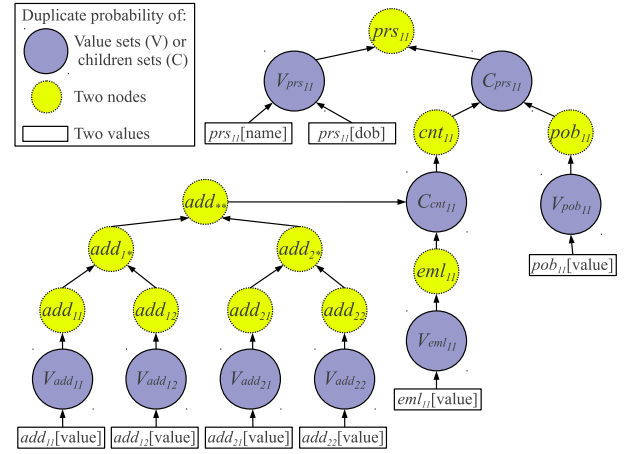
Duplicate probability of:
Value sets (V) or children sets (C)
Two nodes
Two values

$prs_{11}$

$V_{prs_{11}}$

$C_{prs_{11}}$

$prs_{11}$[name]

$prs_{11}$[dob]

$cnt_{11}$

$pob_{11}$

$add_{**}$

$C_{cnt_{11}}$

$V_{pob_{11}}$

$add_{1*}$

$add_{2*}$

$eml_{11}$

$pob_{11}$[value]

$add_{11}$

$add_{12}$

$add_{21}$

$add_{22}$

$V_{eml_{11}}$

$V_{add_{11}}$

$V_{add_{12}}$

$V_{add_{21}}$

$V_{add_{22}}$

$eml_{11}$[value]

$add_{11}$[value]

$add_{12}$[value]

$add_{21}$[value]

$add_{22}$[value]